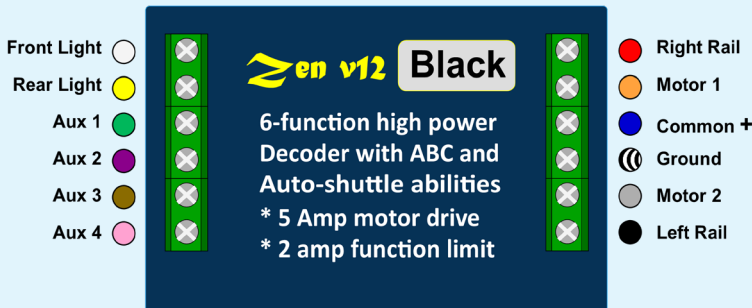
Front Light
Rear Light
Aux 1
Aux 2
Aux 3
Aux 4

Zen v12 Black

6-function high power Decoder with ABC and Auto-shuttle abilities
* 5 Amp motor drive
* 2 amp function limit

Right Rail
Motor 1
Common +
Ground
Motor 2
Left Rail